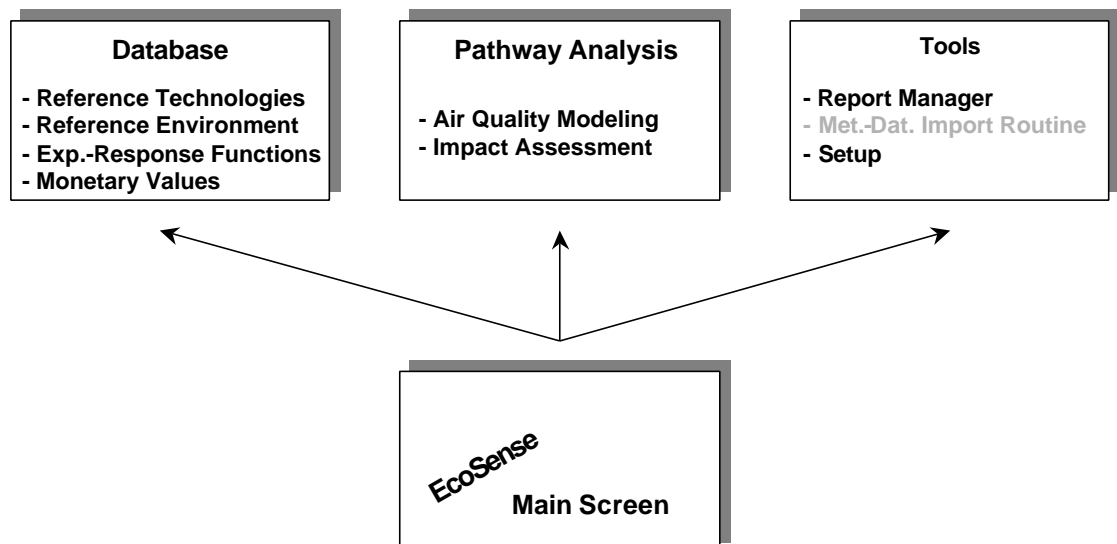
Database

- Reference Technologies
- Reference Environment
- Exp.-Response Functions
- Monetary Values

Pathway Analysis

- Air Quality Modeling
- Impact Assessment

Tools

- Report Manager
- Met.-Dat. Import Routine
- Setup

EcoSense

Main Screen